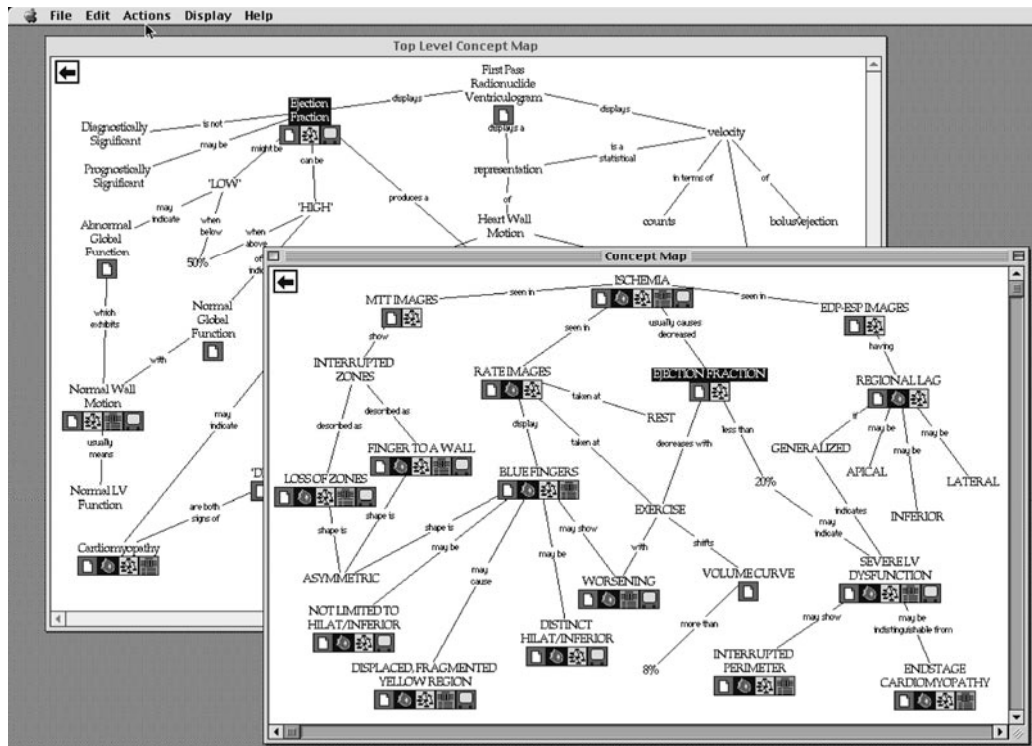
File Edit Actions Display Help

Top Level Concept Map

First Pass Radionuclide Ventriculogram

Ejection Fraction

displays

displays

is not

Diagnostically Significant

may be

Prognostically Significant

might be

can be

displays a

is a statistical

velocity

representation

in terms of

of

'LOW'

'HIGH'

produces a

of

counts

bolus ejection

may indicate

when below

when above

Heart Wall Motion

Abnormal Global Function

50%

Normal Global Function

which exhibits

with

Normal Wall Motion

usually means

Normal LV Function

may indicate

are both signs of

Cardiomyopathy

Concept Map

ISCHEMIA

seen in

seen in

MTT IMAGES

EDP-ESP IMAGES

show

seen in

usually causes decreased

having

INTERRUPTED ZONES

RATE IMAGES

EJECTION FRACTION

REGIONAL LAG

described as

described as

taken at

REST

less than

is

may be

may be

may be

display

taken at

decreases with

GENERALIZED

APICAL

LATERAL

FINGER TO A WALL

LOSS OF ZONES

BLUE FINGERS

20%

INFERIOR

shape is

shape is

shape is

may be

may show

EXERCISE

indicates

may indicate

may cause

may be

with

shifts

ASYMMETRIC

SEVERE LV DYSFUNCTION

WORSENING

VOLUME CURVE

NOT LIMITED TO HILAT/INFERIOR

DISTINCT HILAT/INFERIOR

more than

may show

may be indistinguishable from

DISPLACED, FRAGMENTED YELLOW REGION

8%

INTERRUPTED PERIMETER

ENDSTAGE CARDIOMYOPATHY